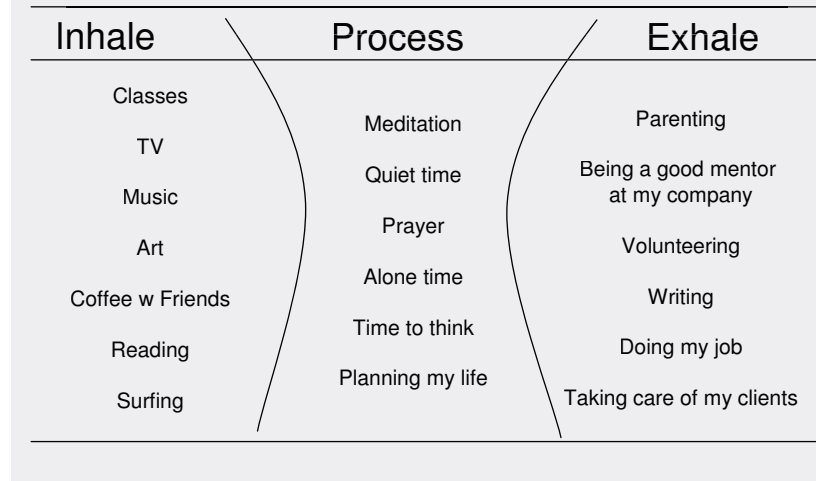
| Inhale | Process | Exhale |
|---|---|---|
| Classes | Meditation | Parenting |
| TV | Quiet time | Being a good mentor at my company |
| Music | Prayer | Volunteering |
| Art | Alone time | Writing |
| Coffee w Friends | Time to think | Doing my job |
| Reading | Planning my life | Taking care of my clients |
| Surfing | | |